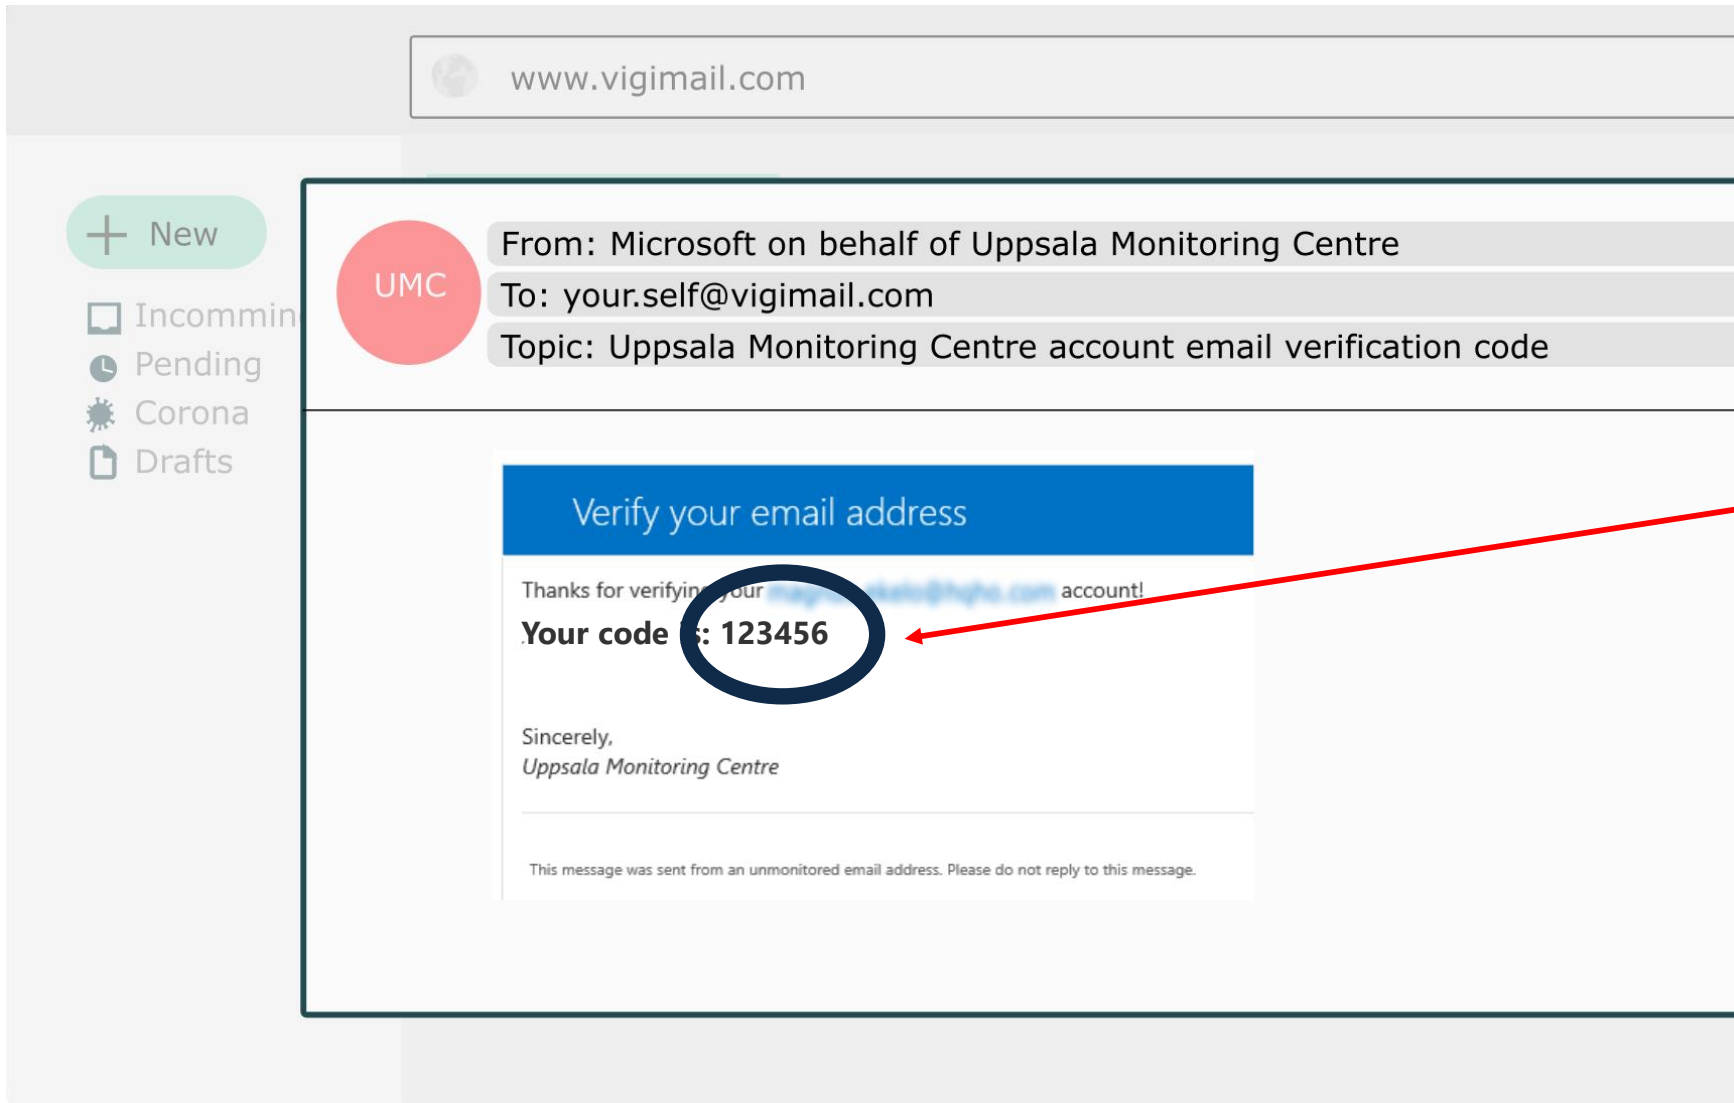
www.vigimail.com

New

Incommin

Pending

Corona

Drafts

UMC

From: Microsoft on behalf of Uppsala Monitoring Centre

To: your.self@vigimail.com

Topic: Uppsala Monitoring Centre account email verification code

Verify your email address

Thanks for verifying your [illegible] account!

Your code is: 123456

Sincerely,
Uppsala Monitoring Centre

This message was sent from an unmonitored email address. Please do not reply to this message.